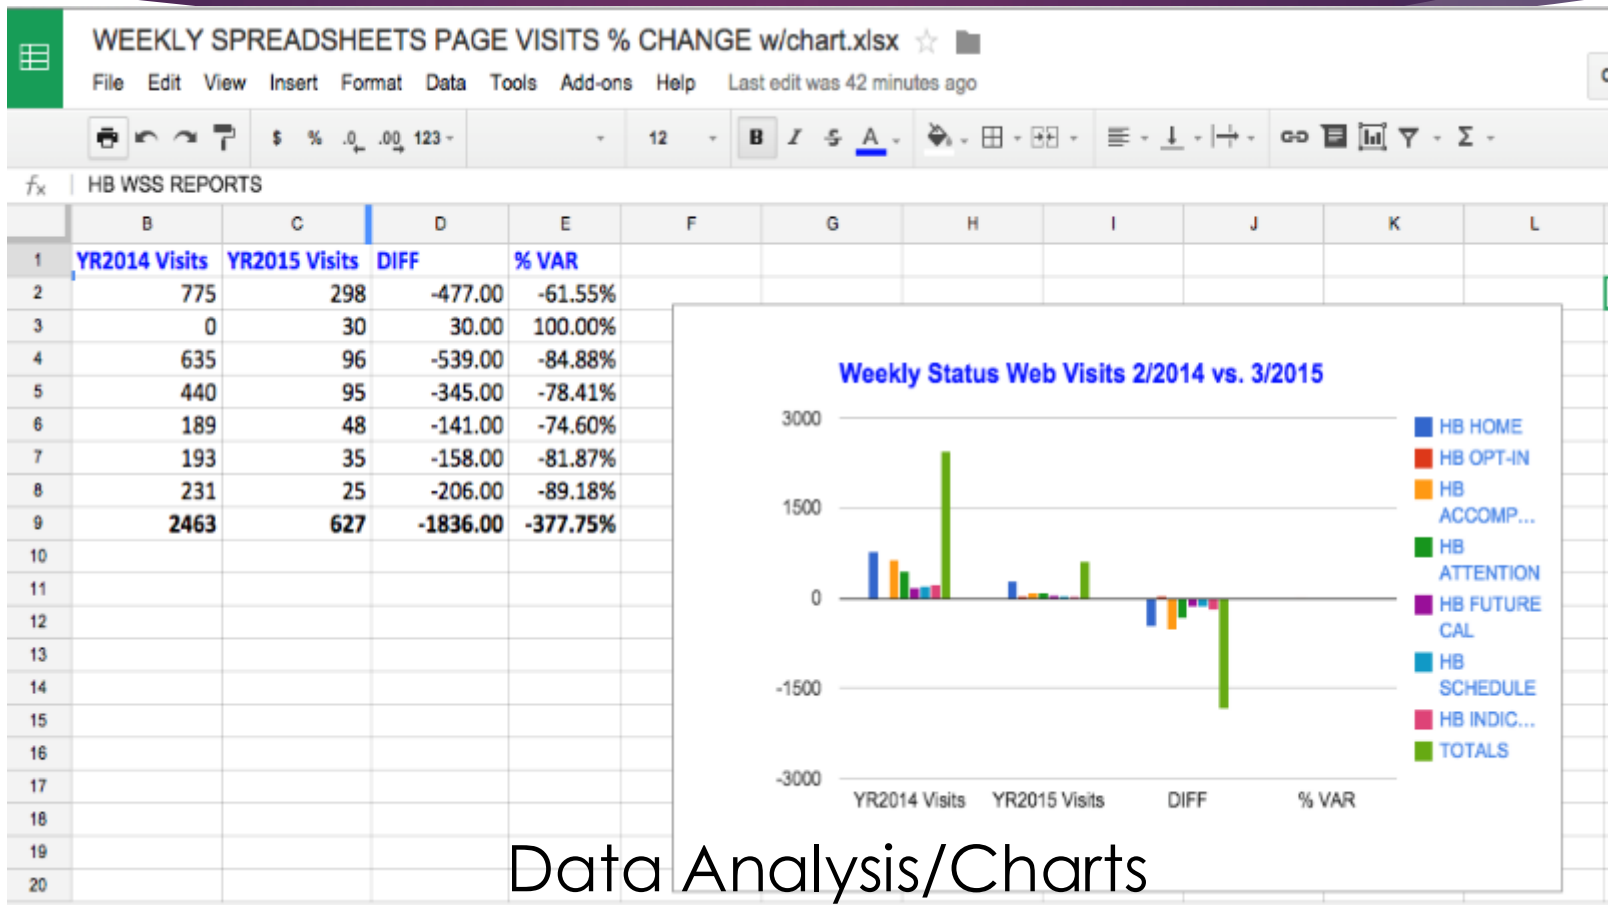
WEEKLY SPREADSHEETS PAGE VISITS % CHANGE w/chart.xlsx

File Edit View Insert Format Data Tools Add-ons Help Last edit was 42 minutes ago

$ % .0 .00 123 12 B I S A

fx HB WSS REPORTS

| | B | C | D | E | F | G | H | I | J | K | L |
|---|---|---|---|---|---|---|---|---|---|---|---|
| 1 | YR2014 Visits | YR2015 Visits | DIFF | % VAR | | | | | | | |
| 2 | 775 | 298 | -477.00 | -61.55% | | | | | | | |
| 3 | 0 | 30 | 30.00 | 100.00% | | | | | | | |
| 4 | 635 | 96 | -539.00 | -84.88% | | | | | | | |
| 5 | 440 | 95 | -345.00 | -78.41% | | | | | | | |
| 6 | 189 | 48 | -141.00 | -74.60% | | | | | | | |
| 7 | 193 | 35 | -158.00 | -81.87% | | | | | | | |
| 8 | 231 | 25 | -206.00 | -89.18% | | | | | | | |
| 9 | 2463 | 627 | -1836.00 | -377.75% | | | | | | | |
| 10 | | | | | | | | | | | |
| 11 | | | | | | | | | | | |
| 12 | | | | | | | | | | | |
| 13 | | | | | | | | | | | |
| 14 | | | | | | | | | | | |
| 15 | | | | | | | | | | | |
| 16 | | | | | | | | | | | |
| 17 | | | | | | | | | | | |
| 18 | | | | | | | | | | | |
| 19 | | | | | | | | | | | |
| 20 | | | | | | | | | | | |

Weekly Status Web Visits 2/2014 vs. 3/2015

3000
1500
0
-1500
-3000

YR2014 Visits YR2015 Visits DIFF % VAR

HB HOME
HB OPT-IN
HB ACCOMP...
HB ATTENTION
HB FUTURE CAL
HB SCHEDULE
HB INDIC...
TOTALS

Data Analysis/Charts